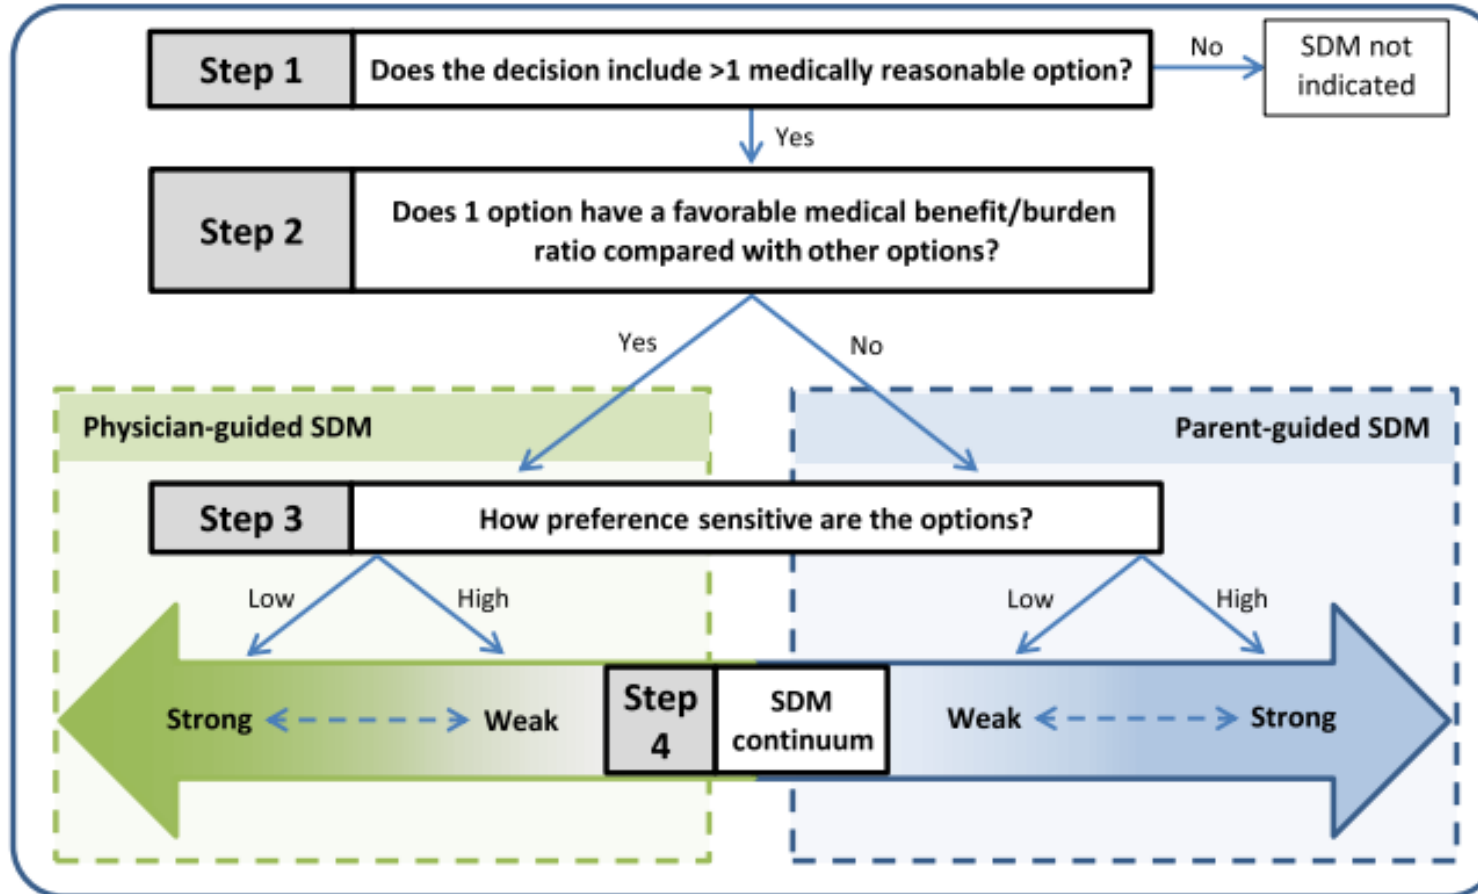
Step 1
Does the decision include >1 medically reasonable option?
No
SDM not indicated
Yes
Step 2
Does 1 option have a favorable medical benefit/burden ratio compared with other options?
Yes
No
Physician-guided SDM
Parent-guided SDM
Step 3
How preference sensitive are the options?
Low
High
Low
High
Strong
Weak
Step 4
SDM continuum
Weak
Strong